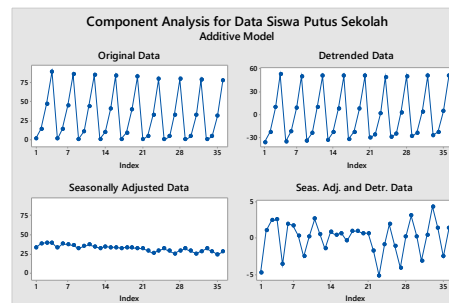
Component Analysis for Data Siswa Putus Sekolah
Additive Model

Original Data
75
50
25
0
1 7 14 21 28 35
Index

Detrended Data
60
30
0
-30
1 7 14 21 28 35
Index

Seasonally Adjusted Data
75
50
25
0
1 7 14 21 28 35
Index

Seas. Adj. and Detr. Data
5
0
-5
1 7 14 21 28 35
Index